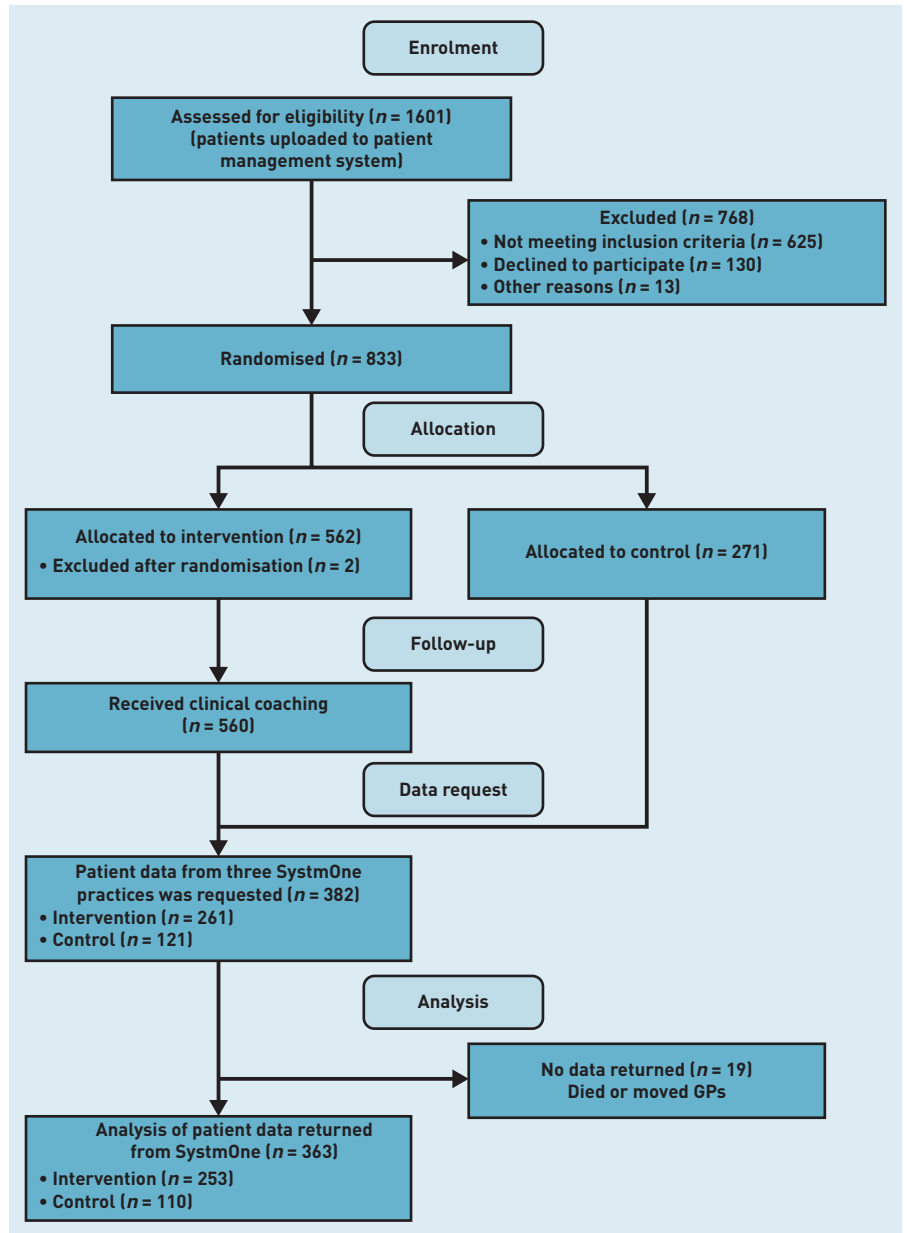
Enrolment

Assessed for eligibility ($n$ = 1601) (patients uploaded to patient management system)

Excluded ($n$ = 768)
• Not meeting inclusion criteria ($n$ = 625)
• Declined to participate ($n$ = 130)
• Other reasons ($n$ = 13)

Randomised ($n$ = 833)

Allocation

Allocated to intervention ($n$ = 562)
• Excluded after randomisation ($n$ = 2)

Allocated to control ($n$ = 271)

Follow-up

Received clinical coaching ($n$ = 560)

Data request

Patient data from three SystmOne practices was requested ($n$ = 382)
• Intervention ($n$ = 261)
• Control ($n$ = 121)

Analysis

No data returned ($n$ = 19)
Died or moved GPs

Analysis of patient data returned from SystmOne ($n$ = 363)
• Intervention ($n$ = 253)
• Control ($n$ = 110)